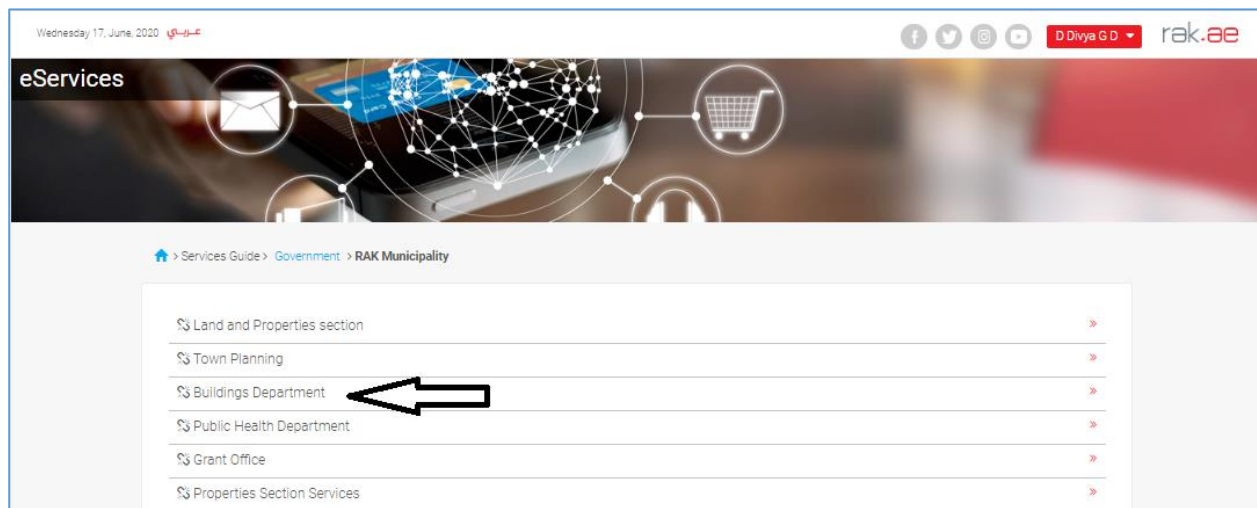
Wednesday 17, June, 2020 عربي

D Divya G D

rak.ae

eServices

> Services Guide > Government > RAK Municipality

Land and Properties section »

Town Planning »

Buildings Department »

Public Health Department »

Grant Office »

Properties Section Services »